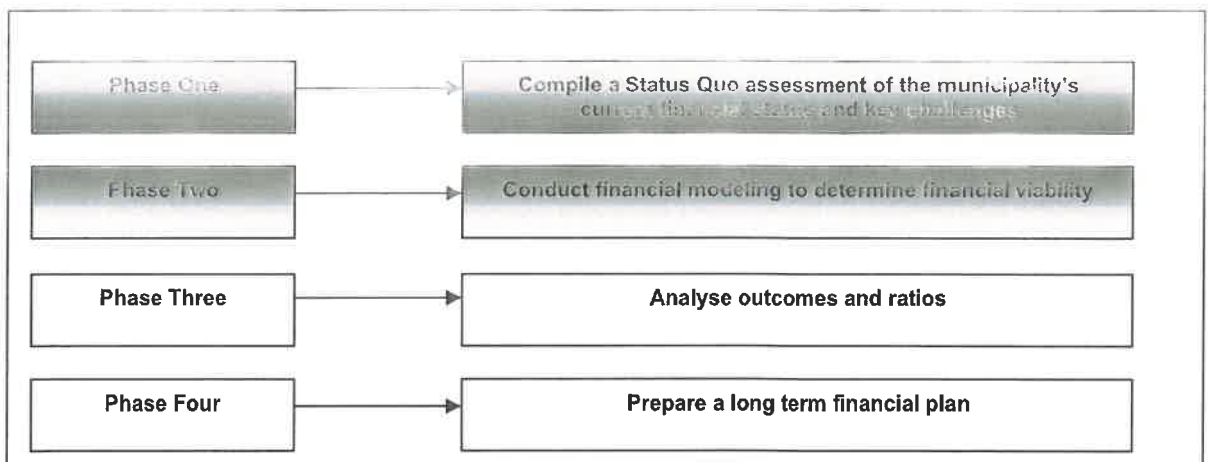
Phase One

Compile a Status Quo assessment of the municipality's current financial status and key challenges

Phase Two

Conduct financial modeling to determine financial viability

Phase Three

Analyse outcomes and ratios

Phase Four

Prepare a long term financial plan